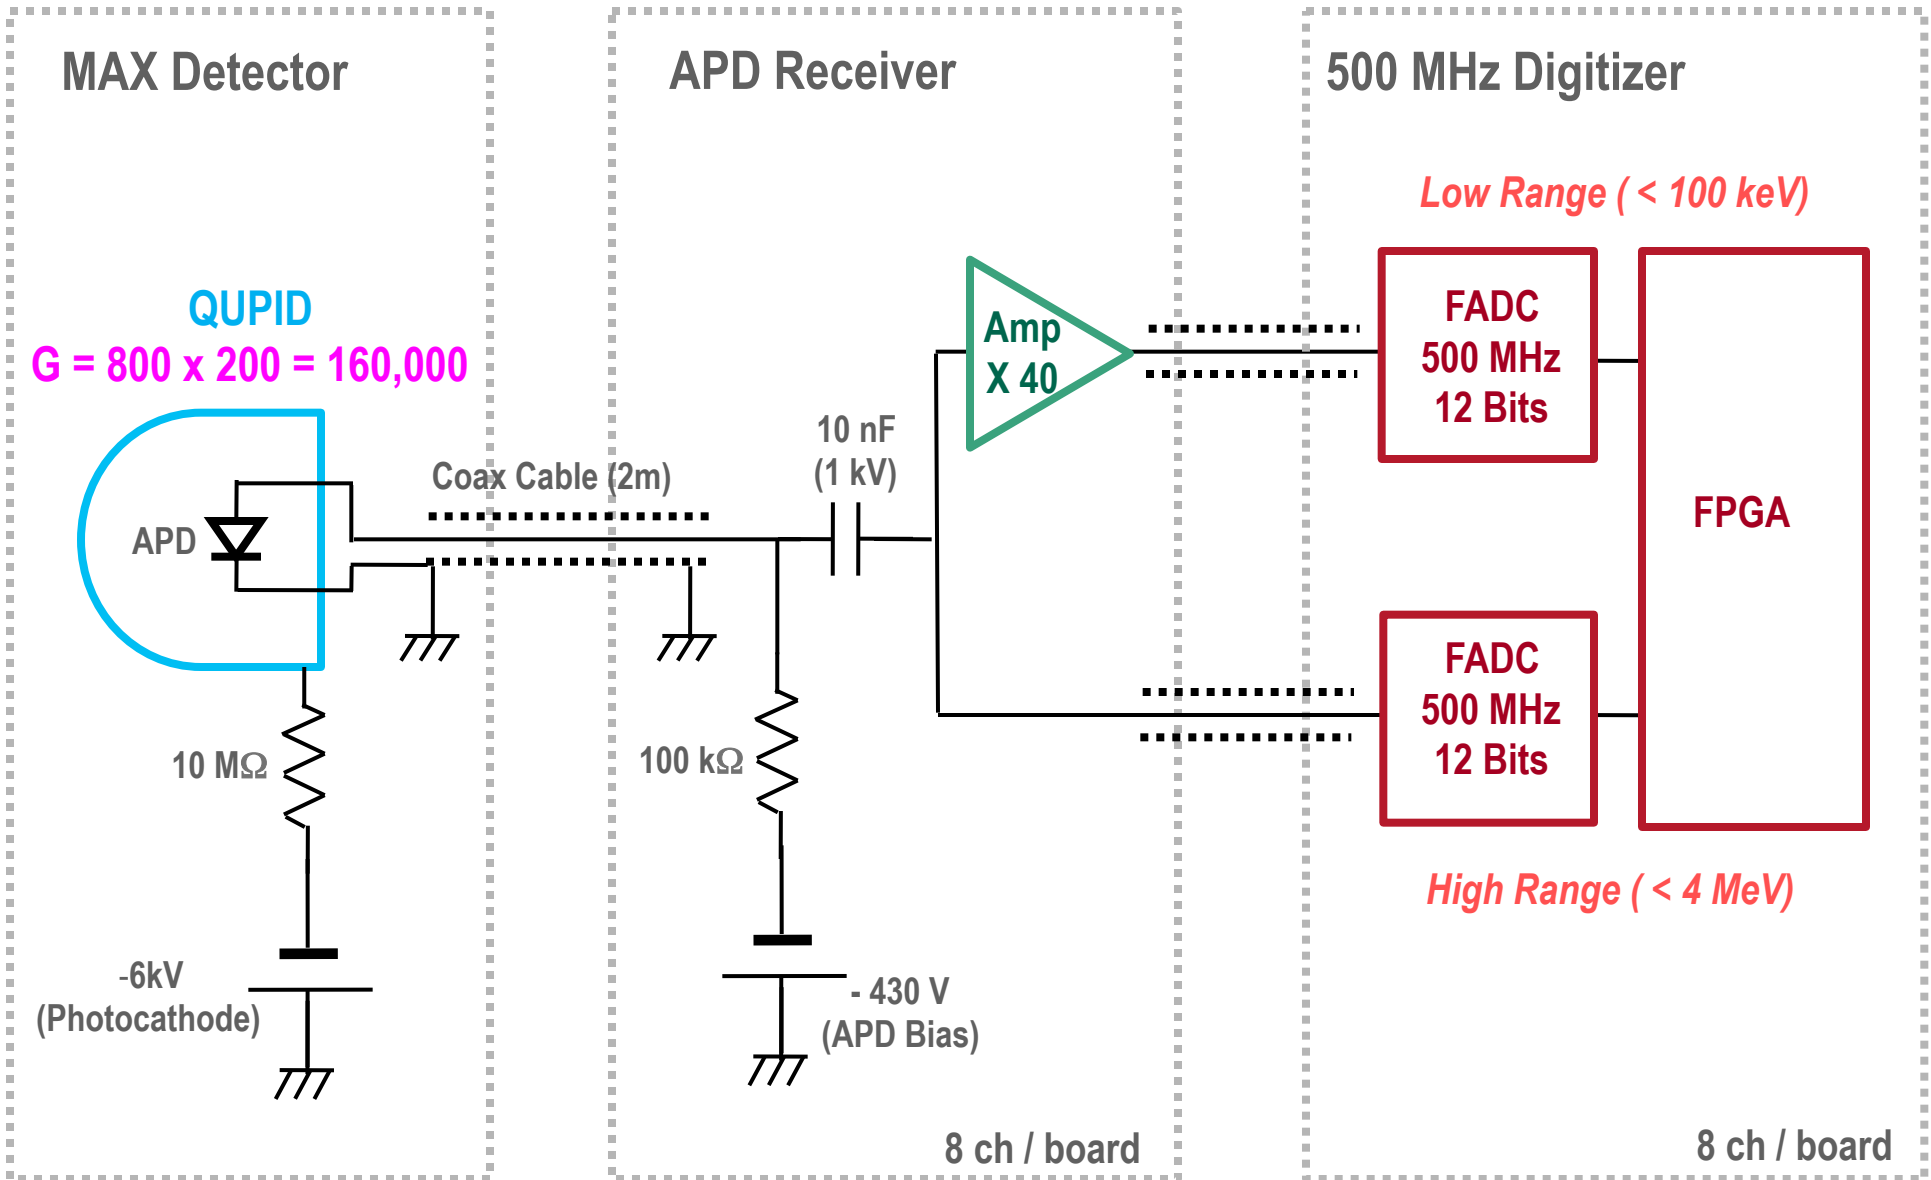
MAX Detector

QUPID
G = 800 x 200 = 160,000

APD

10 MΩ

-6kV
(Photocathode)

Coax Cable (2m)

APD Receiver

10 nF
(1 kV)

Amp
X 40

100 kΩ

- 430 V
(APD Bias)

8 ch / board

500 MHz Digitizer

Low Range ( < 100 keV)

FADC
500 MHz
12 Bits

FPGA

FADC
500 MHz
12 Bits

High Range ( < 4 MeV)

8 ch / board